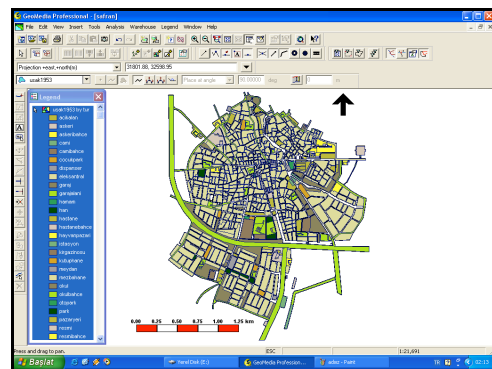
GeoMedia Professional - [safran]

File Edit View Insert Tools Analysis Warehouse Legend Window Help

Projection +east,+north(m)

31801.88, 32598.95

usak1953

Place at angle

90.0000 deg

0 m

Legend

usak1953rv tür

acikalan
askeri
askeribahce
cami
camibahce
cocukparki
dispanser
elektrantral
garaj
garajalani
hamam
han
hastane
hastanebahce
hayvanpazari
ibbeyon
kirgazhonsu
kutuphane
meydan
mezbahane
okul
okulbahce
oltpark
park
pazaryeri
resmi
resmibahce

0.00 0.25 0.50 0.75 1.00 1.25 km

Press and drag to pan.

ESC

1:21,691

Başlat

Hard Disk (E:)

GeoMedia Profession...

adsız - Paint

TR

02:15